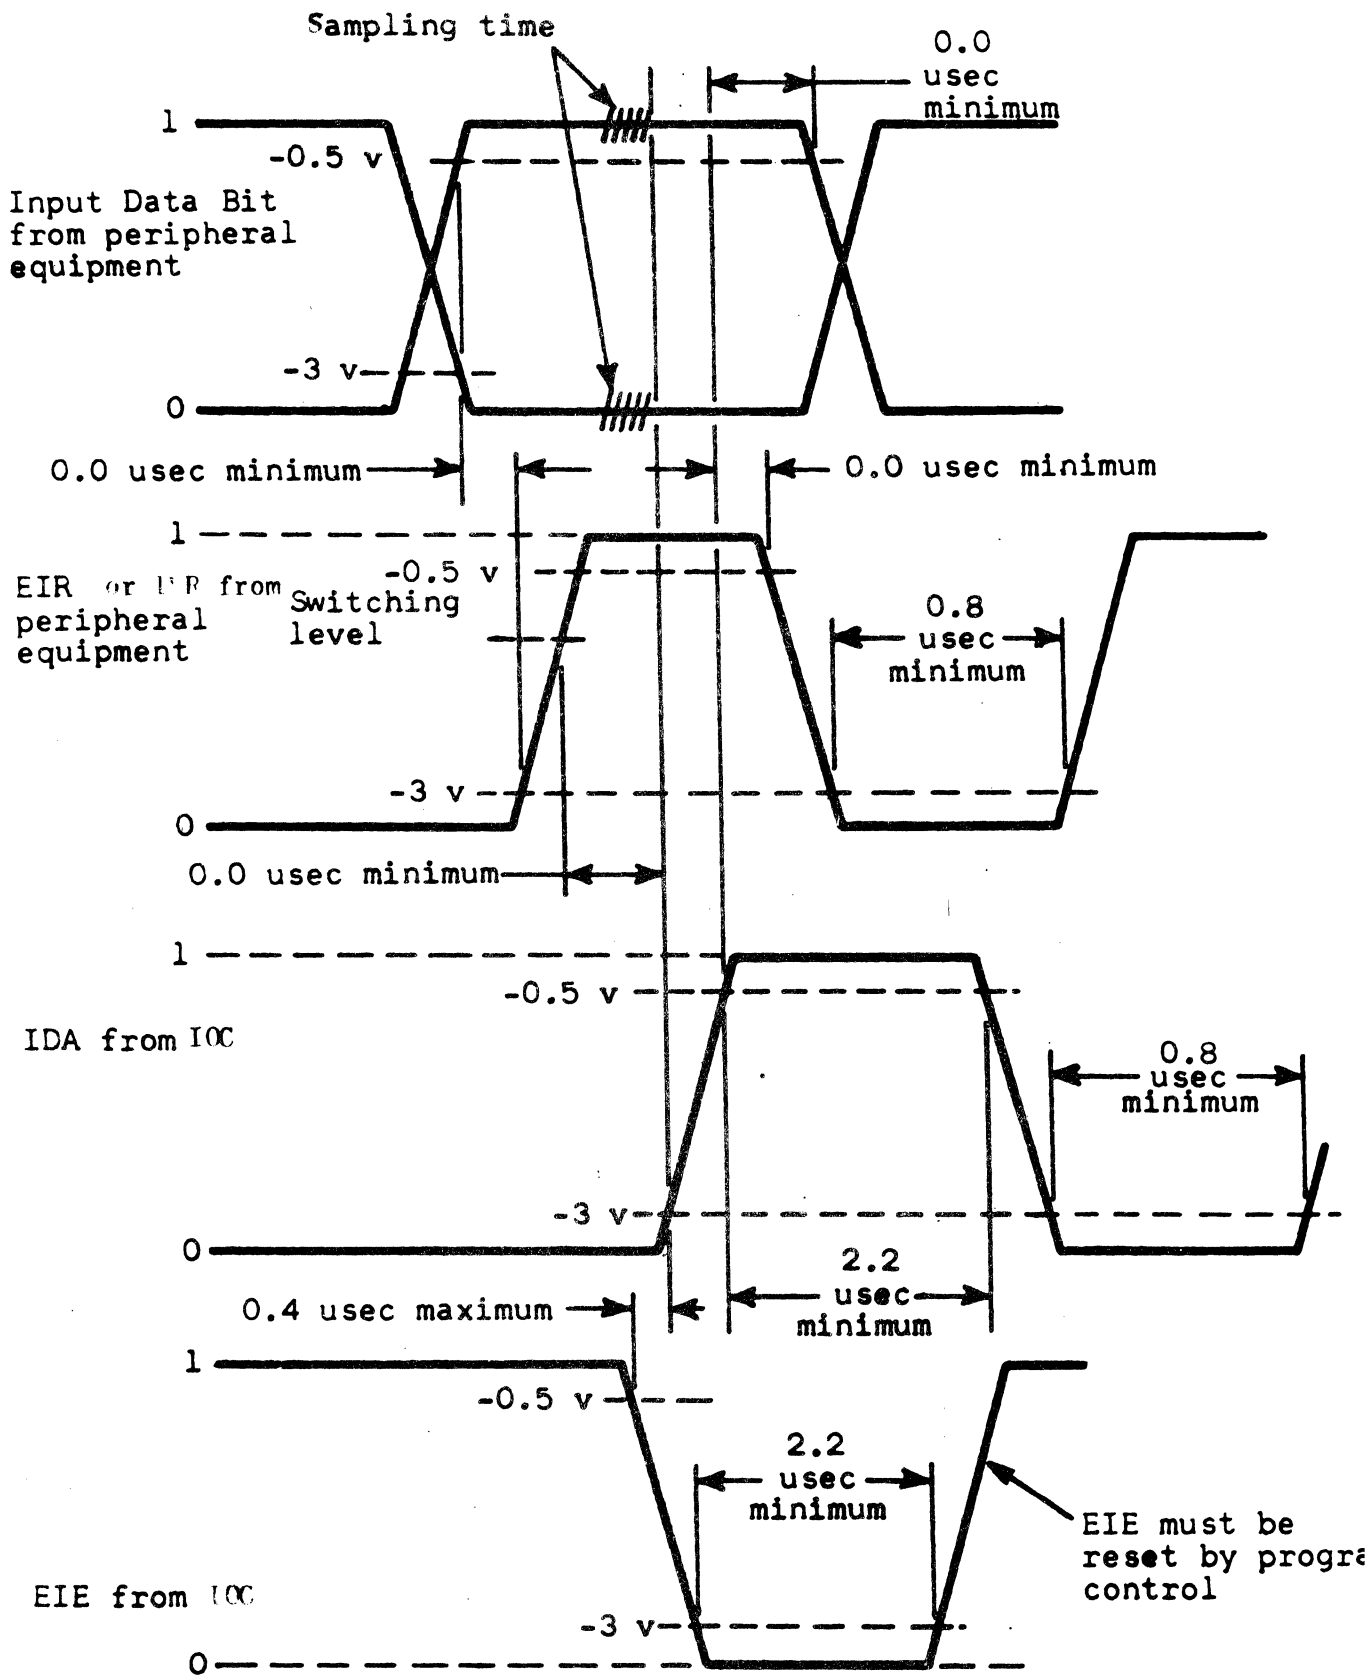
Sampling time

0.0 usec minimum

1

-0.5 v

Input Data Bit from peripheral equipment

-3 v

0

0.0 usec minimum

0.0 usec minimum

1

EIR or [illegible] from peripheral equipment

-0.5 v

Switching level

0.8 usec minimum

-3 v

0

0.0 usec minimum

1

-0.5 v

IDA from IOC

0.8 usec minimum

-3 v

0

2.2 usec minimum

0.4 usec maximum

1

-0.5 v

2.2 usec minimum

EIE must be reset by progra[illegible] control

EIE from IOC

-3 v

0